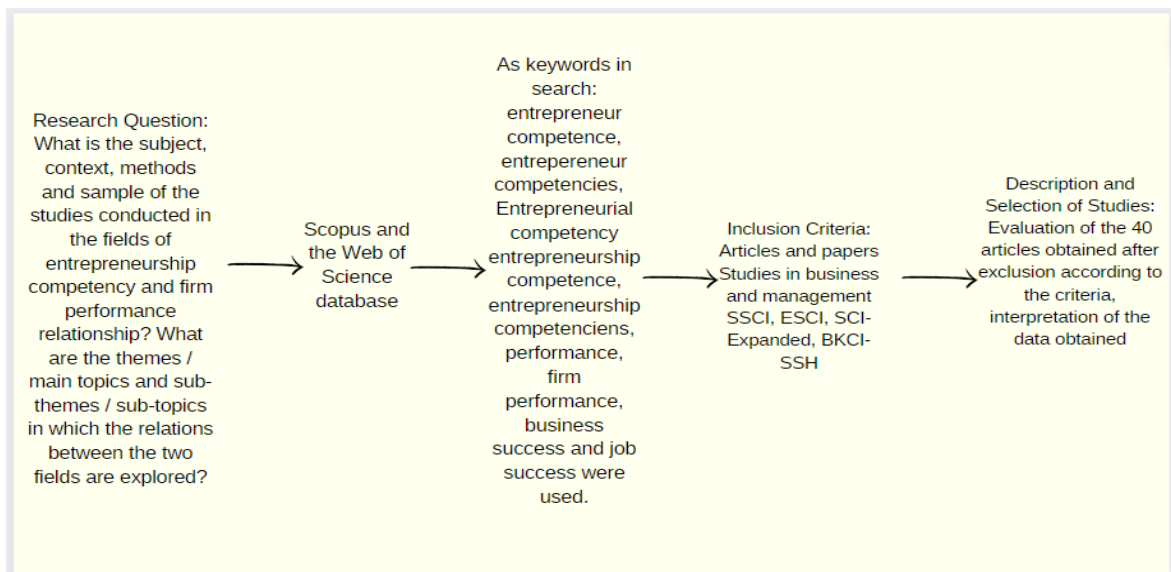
Research Question: What is the subject, context, methods and sample of the studies conducted in the fields of entrepreneurship competency and firm performance relationship? What are the themes / main topics and sub-themes / sub-topics in which the relations between the two fields are explored?

Scopus and the Web of Science database

As keywords in search: entrepreneur competence, entrepereneur competencies, Entrepreneurial competency entrepreneurship competence, entrepreneurship competenciens, performance, firm performance, business success and job success were used.

Inclusion Criteria: Articles and papers Studies in business and management SSCI, ESCI, SCI-Expanded, BKCI-SSH

Description and Selection of Studies: Evaluation of the 40 articles obtained after exclusion according to the criteria, interpretation of the data obtained